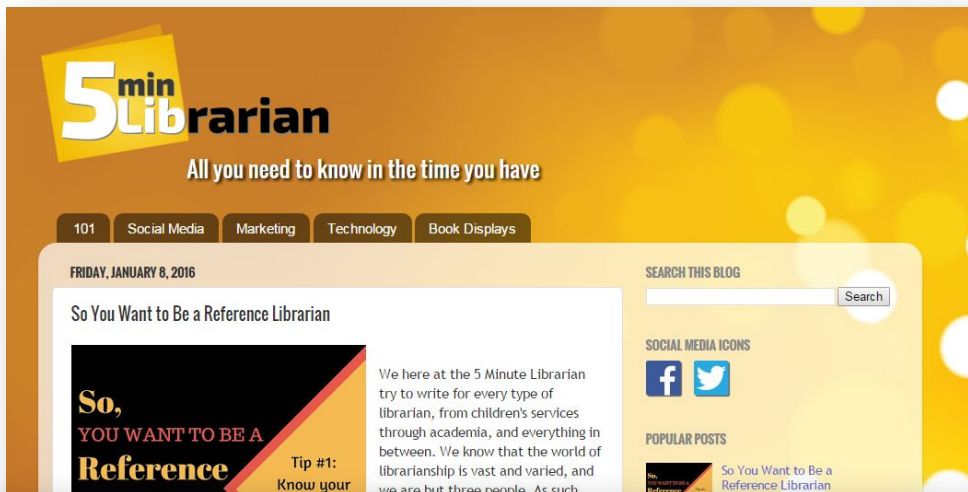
5 min Librarian

All you need to know in the time you have

101 Social Media Marketing Technology Book Displays

FRIDAY, JANUARY 8, 2016

So You Want to Be a Reference Librarian

So, YOU WANT TO BE A Reference

Tip #1: Know your

We here at the 5 Minute Librarian try to write for every type of librarian, from children's services through academia, and everything in between. We know that the world of librarianship is vast and varied, and we are but three people. As such

SEARCH THIS BLOG

Search

SOCIAL MEDIA ICONS

POPULAR POSTS

So You Want to Be a Reference Librarian